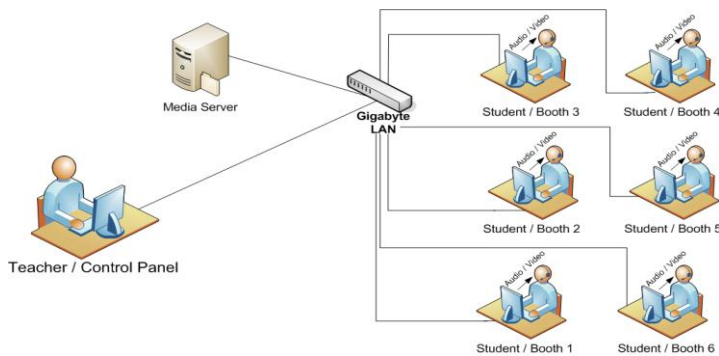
Media Server

Gigabyte LAN

Teacher / Control Panel

Audio / Video
Student / Booth 3

Audio / Video
Student / Booth 4

Audio / Video
Student / Booth 2

Audio / Video
Student / Booth 5

Audio / Video
Student / Booth 1

Audio / Video
Student / Booth 6